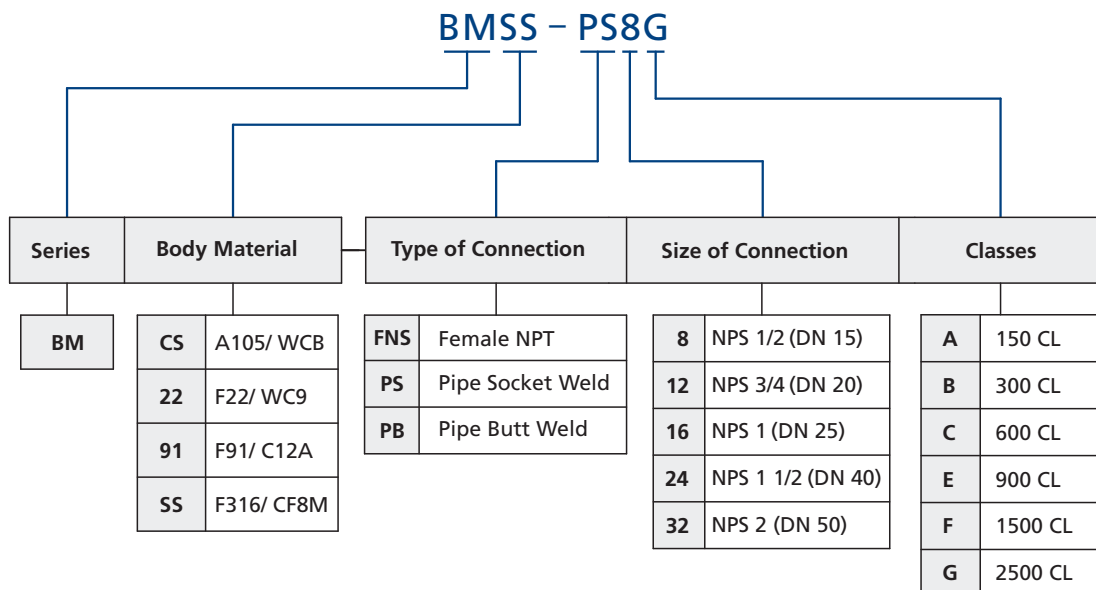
BMSS – PS8G

| Series |
|---|
| BM |

| Body Material | |
|---|---|
| CS | A105/ WCB |
| 22 | F22/ WC9 |
| 91 | F91/ C12A |
| SS | F316/ CF8M |

| Type of Connection | |
|---|---|
| FNS | Female NPT |
| PS | Pipe Socket Weld |
| PB | Pipe Butt Weld |

| Size of Connection | |
|---|---|
| 8 | NPS 1/2 (DN 15) |
| 12 | NPS 3/4 (DN 20) |
| 16 | NPS 1 (DN 25) |
| 24 | NPS 1 1/2 (DN 40) |
| 32 | NPS 2 (DN 50) |

| Classes | |
|---|---|
| A | 150 CL |
| B | 300 CL |
| C | 600 CL |
| E | 900 CL |
| F | 1500 CL |
| G | 2500 CL |